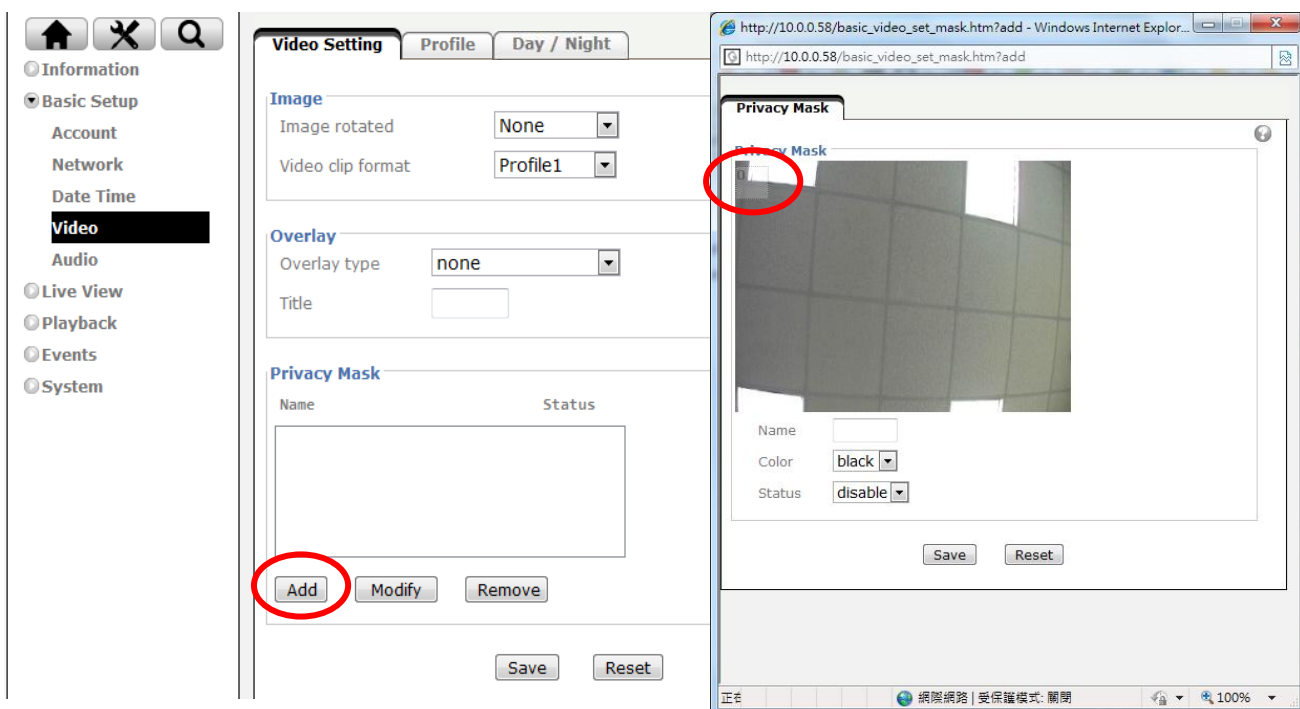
Information
Basic Setup
Account
Network
Date Time
Video
Audio
Live View
Playback
Events
System

Video Setting
Profile
Day / Night

Image
Image rotated
None
Video clip format
Profile1

Overlay
Overlay type
none
Title

Privacy Mask
Name
Status

Add
Modify
Remove

Save
Reset

http://10.0.0.58/basic_video_set_mask.htm?add - Windows Internet Explor...
http://10.0.0.58/basic_video_set_mask.htm?add

Privacy Mask

Privacy Mask
0

Name
Color
black
Status
disable

Save
Reset

正在
網際網路 | 受保護模式: 關閉
100%